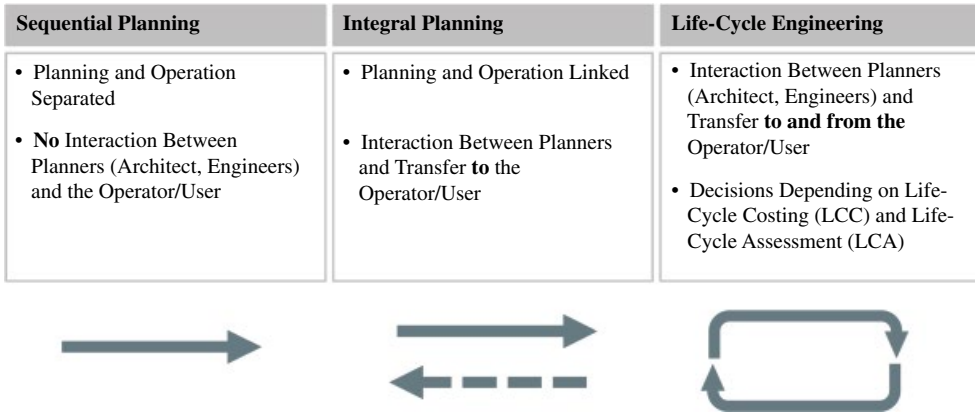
| Sequential Planning | Integral Planning | Life-Cycle Engineering |
|---|---|---|
| • Planning and Operation Separated<br>• **No** Interaction Between Planners (Architect, Engineers) and the Operator/User | • Planning and Operation Linked<br>• Interaction Between Planners and Transfer **to** the Operator/User | • Interaction Between Planners (Architect, Engineers) and Transfer **to and from the** Operator/User<br>• Decisions Depending on Life-Cycle Costing (LCC) and Life-Cycle Assessment (LCA) |